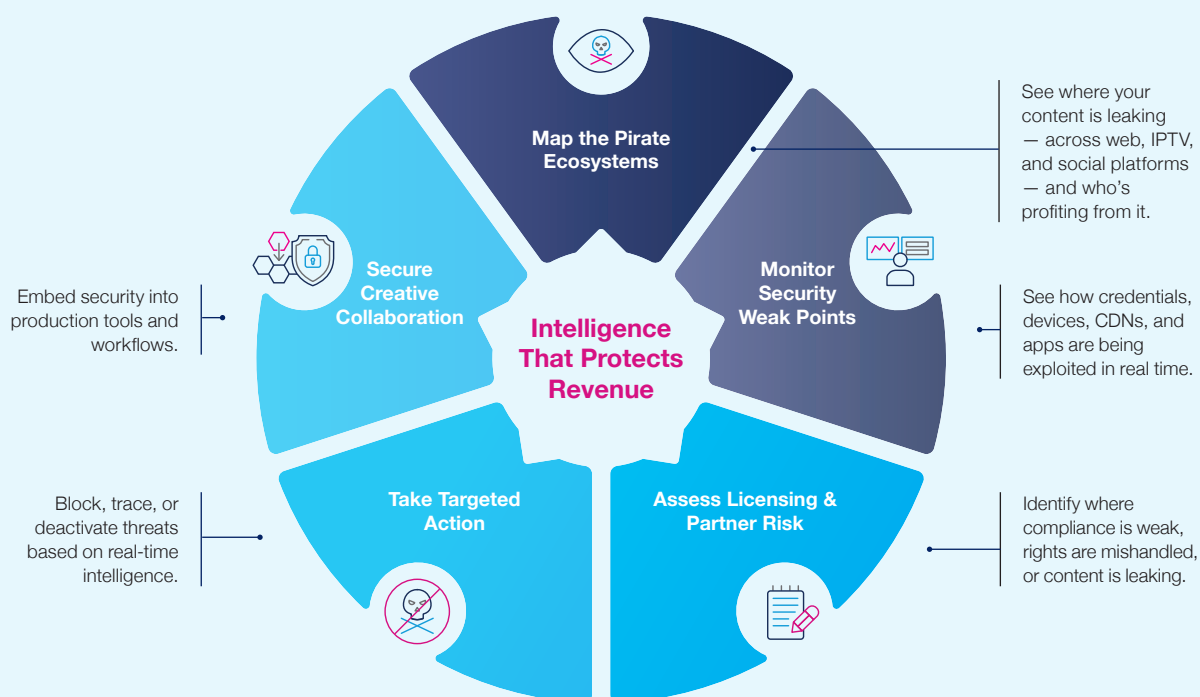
Intelligence That Protects Revenue

Map the Pirate Ecosystems

See where your content is leaking — across web, IPTV, and social platforms — and who's profiting from it.

Monitor Security Weak Points

See how credentials, devices, CDNs, and apps are being exploited in real time.

Assess Licensing & Partner Risk

Identify where compliance is weak, rights are mishandled, or content is leaking.

Take Targeted Action

Block, trace, or deactivate threats based on real-time intelligence.

Secure Creative Collaboration

Embed security into production tools and workflows.